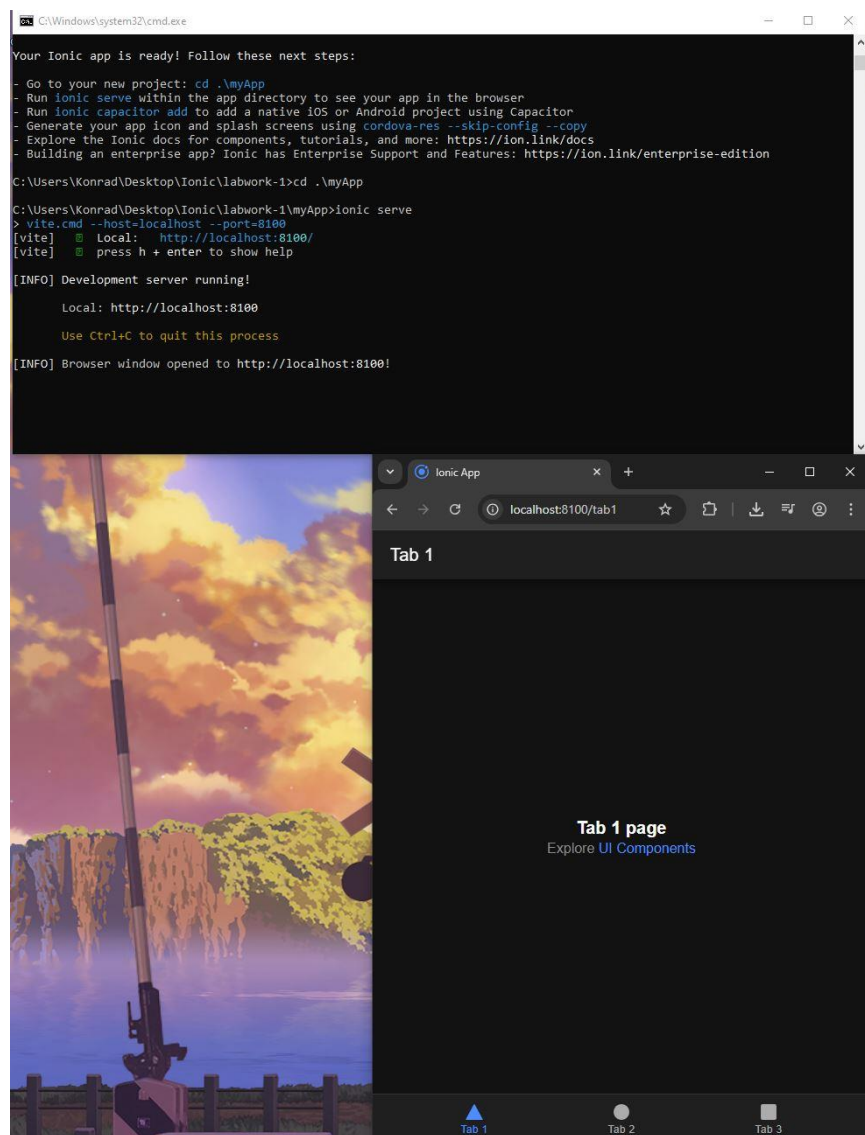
C:\Windows\system32\cmd.exe

Your Ionic app is ready! Follow these next steps:

- Go to your new project: cd .\myApp
- Run ionic serve within the app directory to see your app in the browser
- Run ionic capacitor add to add a native iOS or Android project using Capacitor
- Generate your app icon and splash screens using cordova-res --skip-config --copy
- Explore the Ionic docs for components, tutorials, and more: https://ion.link/docs
- Building an enterprise app? Ionic has Enterprise Support and Features: https://ion.link/enterprise-edition

C:\Users\Konrad\Desktop\Ionic\labwork-1>cd .\myApp

C:\Users\Konrad\Desktop\Ionic\labwork-1\myApp>ionic serve
> vite.cmd --host=localhost --port=8100
[vite] Local: http://localhost:8100/
[vite] press h + enter to show help

[INFO] Development server running!

Local: http://localhost:8100

Use Ctrl+C to quit this process

[INFO] Browser window opened to http://localhost:8100!

Ionic App

localhost:8100/tab1

Tab 1

Tab 1 page
Explore UI Components

Tab 1
Tab 2
Tab 3